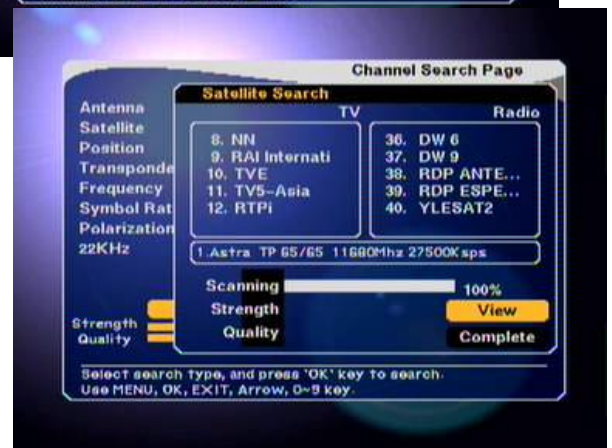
Channel Search Page

Antenna
Satellite
Position
Transponde
Frequency
Symbol Rat
Polarization
22KHz

Strength
Quality

Satellite Search

TV

8. NN
9. RAI Internati
10. TVE
11. TV5-Asia
12. RTPi

Radio

36. DW 6
37. DW 9
38. RDP ANTE...
39. RDP ESPE...
40. YLESAT2

1.Astra TP 65/65 11680Mhz 27500Ksps

Scanning
100%
Strength
Quality

View
Complete

Select search type, and press 'OK' key to search.
Use MENU, OK, EXIT, Arrow, 0~9 key.